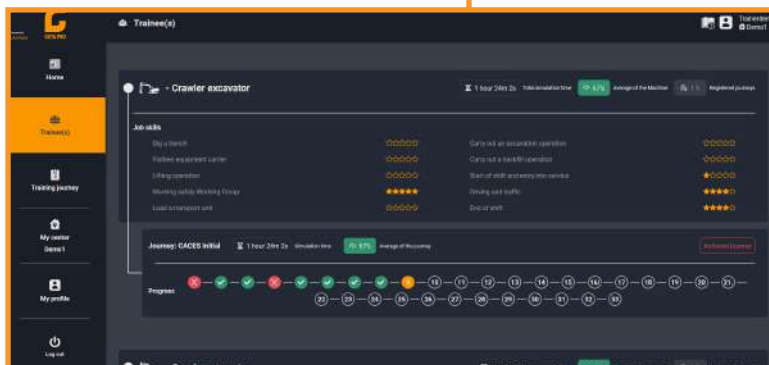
SIM PRO

Home

Trainee(s)

Training journey

My center Demo1

My profile

Log out

Trainee(s)

Trainee Demo1

- Crawler excavator

1 hour 24m 2s Total simulation time

67% Average of the Machine

Registered journeys

Job skills

Dig a trench

Flatbed equipment carrier

Lifting operation

Working safely Working Group

Load a transport unit

Carry out an excavation operation

Carry out a backfill operation

Start of shift and entry into service

Driving and traffic

End of shift

Journey: CACES Initial

1 hour 24m 2s Simulation time

67% Average of the journey

Archived journey

Progress

10 11 12 13 14 15 16 17 18 19 20 21

22 23 24 25 26 27 28 29 30 31 32 33